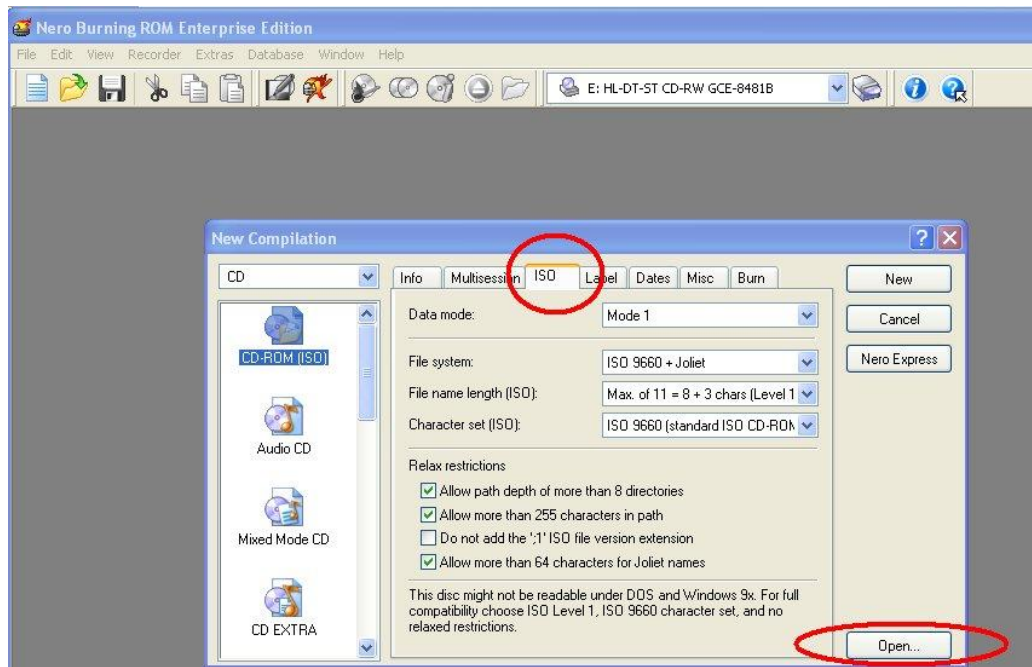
Nero Burning ROM Enterprise Edition

File Edit View Recorder Extras Database Window Help

E: HL-DT-ST CD-RW GCE-8481B

New Compilation

CD

CD-ROM (ISO)

Audio CD

Mixed Mode CD

CD EXTRA

Info Multisession ISO Label Dates Misc Burn

Data mode: Mode 1

File system: ISO 9660 + Joliet

File name length (ISO): Max. of 11 = 8 + 3 chars (Level 1

Character set (ISO): ISO 9660 (standard ISO CD-ROM

Relax restrictions

Allow path depth of more than 8 directories

Allow more than 255 characters in path

Do not add the ';1' ISO file version extension

Allow more than 64 characters for Joliet names

This disc might not be readable under DOS and Windows 9x. For full compatibility choose ISO Level 1, ISO 9660 character set, and no relaxed restrictions.

New

Cancel

Nero Express

Open...